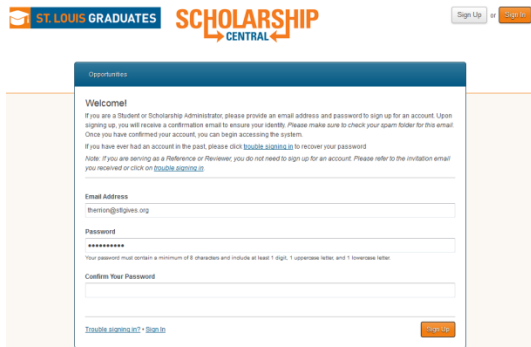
ST. LOUIS GRADUATES SCHOLARSHIP CENTRAL

Sign Up or Sign In

Opportunities

Welcome!

If you are a Student or Scholarship Administrator, please provide an email address and password to sign up for an account. Upon signing up, you will receive a confirmation email to ensure your identity. Please make sure to check your spam folder for this email. Once you have confirmed your account, you can begin accessing the system.

If you have ever had an account in the past, please click trouble signing in to recover your password.

Note: If you are serving as a Reference or Reviewer, you do not need to sign up for an account. Please refer to the invitation email you received or click on trouble signing in.

Email Address

therrion@stlgives.org

Password

•••••••••••

Your password must contain a minimum of 8 characters and include at least 1 digit, 1 uppercase letter, and 1 lowercase letter.

Confirm Your Password

Trouble signing in? • Sign In

Sign Up